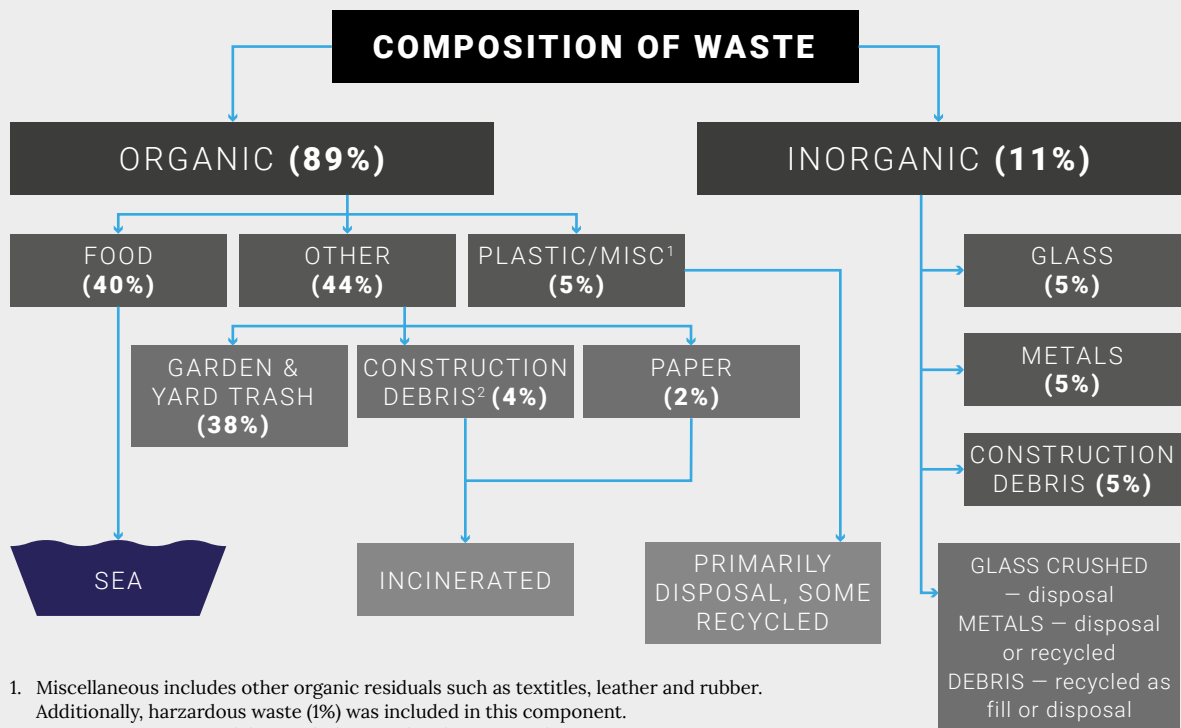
COMPOSITION OF WASTE

ORGANIC **(89%)**

INORGANIC **(11%)**

FOOD **(40%)**

OTHER **(44%)**

PLASTIC/MISC$^1$ **(5%)**

GLASS **(5%)**

METALS **(5%)**

CONSTRUCTION DEBRIS **(5%)**

GARDEN & YARD TRASH **(38%)**

CONSTRUCTION DEBRIS$^2$ **(4%)**

PAPER **(2%)**

SEA

INCINERATED

PRIMARILY DISPOSAL, SOME RECYCLED

GLASS CRUSHED — disposal
METALS — disposal or recycled
DEBRIS — recycled as fill or disposal

1. Miscellaneous includes other organic residuals such as textitles, leather and rubber. Additionally, harzardous waste (1%) was included in this component.